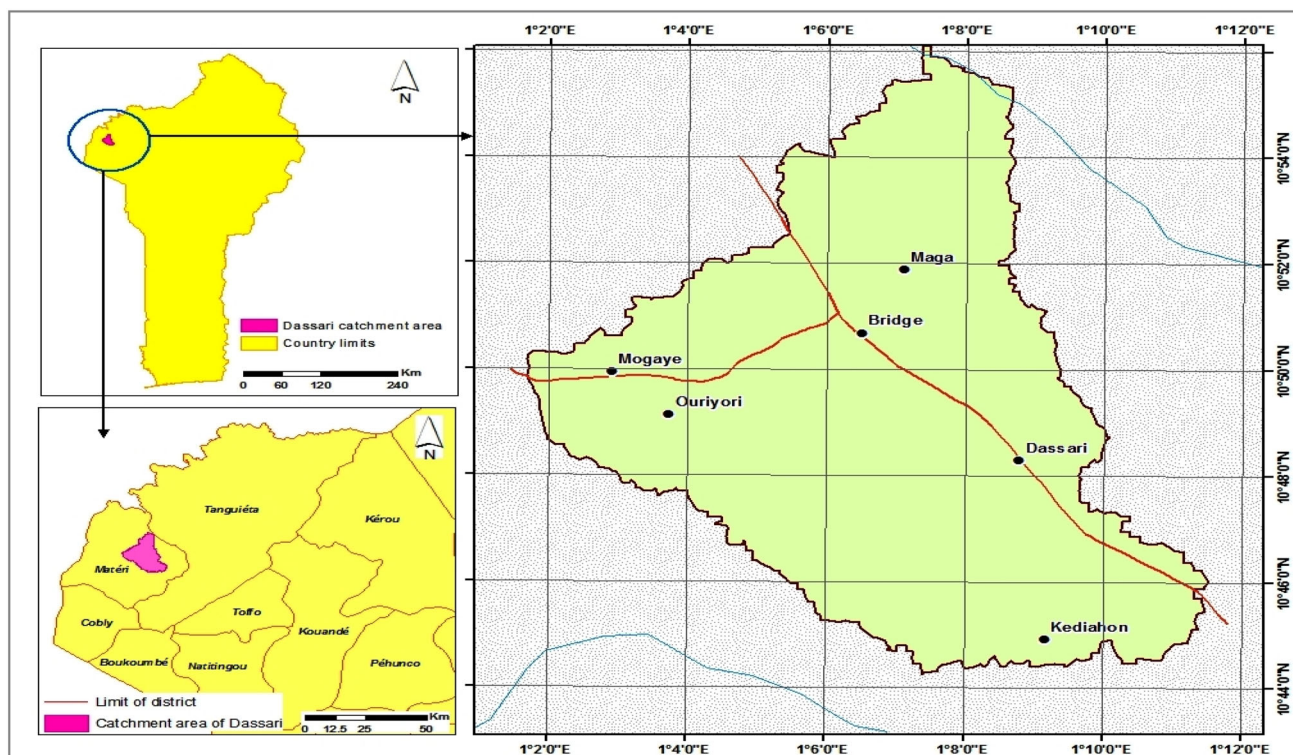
N

Dassari catchment area
Country limits
Km
0 60 120 240

N
Tanguiéta
Kérou
Matéri
Toffo
Cobly
Kouandé
Boukoumbé
Natitingou
Péhunco
Limit of district
Catchment area of Dassari
Km
0 12.5 25 50

1°2'0"E 1°4'0"E 1°6'0"E 1°8'0"E 1°10'0"E 1°12'0"E
10°54'0"N
10°52'0"N
10°50'0"N
10°48'0"N
10°46'0"N
10°44'0"N
Maga
Bridge
Mogaye
Ouriyori
Dassari
Kediahon
1°2'0"E 1°4'0"E 1°6'0"E 1°8'0"E 1°10'0"E 1°12'0"E